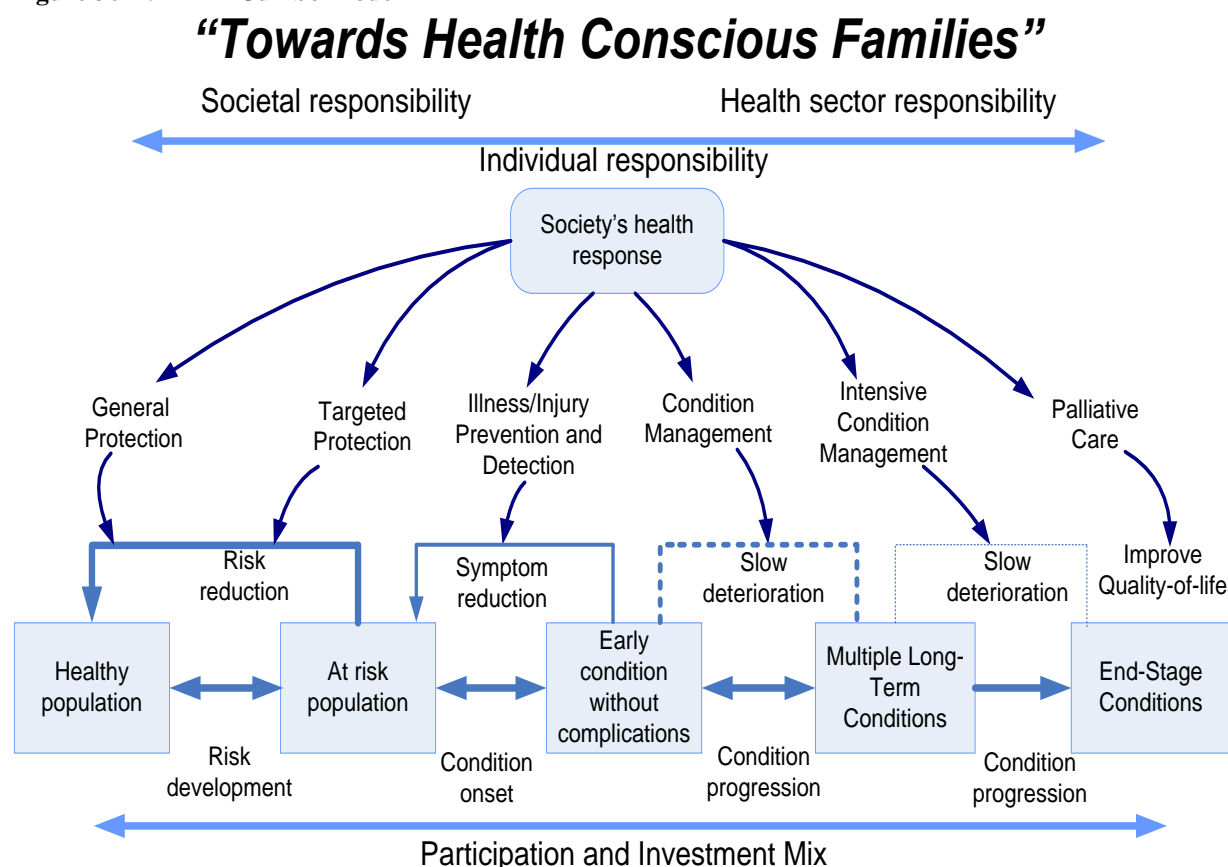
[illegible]

“Towards Health Conscious Families”

Societal responsibility

Health sector responsibility

Individual responsibility

Society’s health response

General Protection

Targeted Protection

Illness/Injury Prevention and Detection

Condition Management

Intensive Condition Management

Palliative Care

Risk reduction

Symptom reduction

Slow deterioration

Slow deterioration

Improve Quality-of-life

Healthy population

At risk population

Early condition without complications

Multiple Long-Term Conditions

End-Stage Conditions

Risk development

Condition onset

Condition progression

Condition progression

Participation and Investment Mix